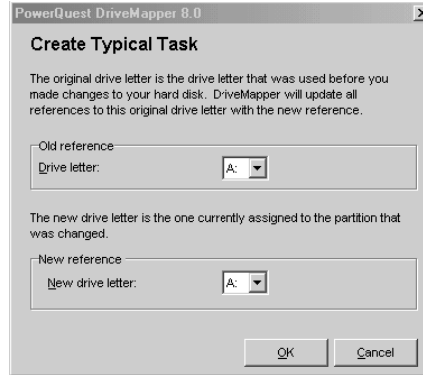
PowerQuest DriveMapper 8.0

Create Typical Task

The original drive letter is the drive letter that was used before you made changes to your hard disk. DriveMapper will update all references to this original drive letter with the new reference.

Old reference

Drive letter: A:

The new drive letter is the one currently assigned to the partition that was changed.

New reference

New drive letter: A:

OK Cancel